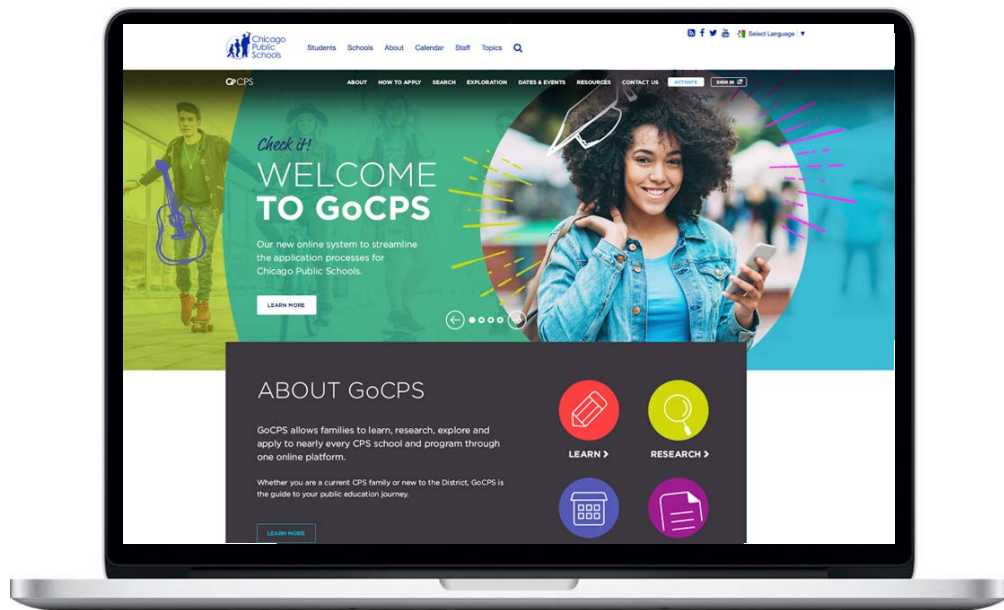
Chicago Public Schools

Students Schools About Calendar Staff Topics

Select Language ▼

GoCPS

ABOUT HOW TO APPLY SEARCH EXPLORATION DATES & EVENTS RESOURCES CONTACT US ACTIVATE SIGN IN

Check it!

WELCOME TO GoCPS

Our new online system to streamline the application processes for Chicago Public Schools.

LEARN MORE

ABOUT GoCPS

GoCPS allows families to learn, research, explore and apply to nearly every CPS school and program through one online platform.

Whether you are a current CPS family or new to the District, GoCPS is the guide to your public education journey.

LEARN MORE

LEARN >

RESEARCH >